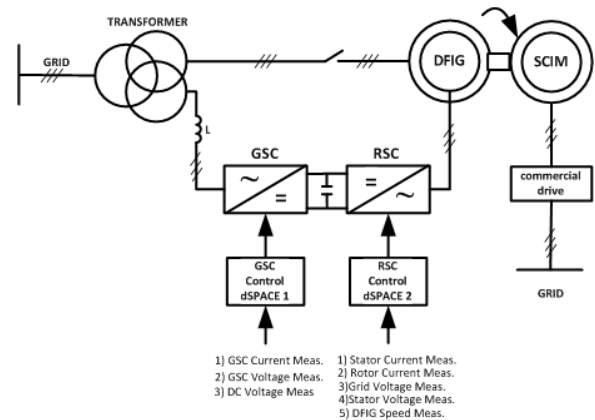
TRANSFORMER

GRID

DFIG

SCIM

L

GSC

RSC

~

=

=

~

commercial drive

GSC Control dSPACE 1

RSC Control dSPACE 2

GRID

1) GSC Current Meas.
2) GSC Voltage Meas.
3) DC Voltage Meas

1) Stator Current Meas.
2) Rotor Current Meas.
3)Grid Voltage Meas.
4)Stator Voltage Meas.
5) DFIG Speed Meas.